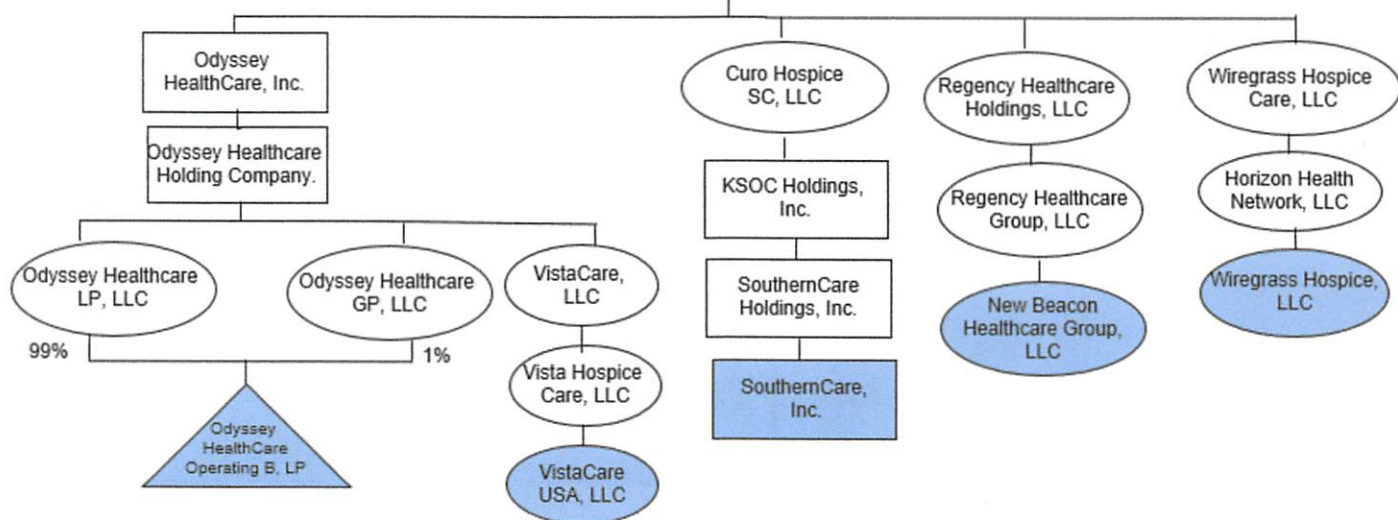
Odyssey HealthCare, Inc.

Odyssey Healthcare Holding Company.

Odyssey Healthcare LP, LLC

Odyssey Healthcare GP, LLC

99%

1%

Odyssey HealthCare Operating B, LP

VistaCare, LLC

Vista Hospice Care, LLC

VistaCare USA, LLC

Curo Hospice SC, LLC

KSOC Holdings, Inc.

SouthernCare Holdings, Inc.

SouthernCare, Inc.

Regency Healthcare Holdings, LLC

Regency Healthcare Group, LLC

New Beacon Healthcare Group, LLC

Wiregrass Hospice Care, LLC

Horizon Health Network, LLC

Wiregrass Hospice, LLC